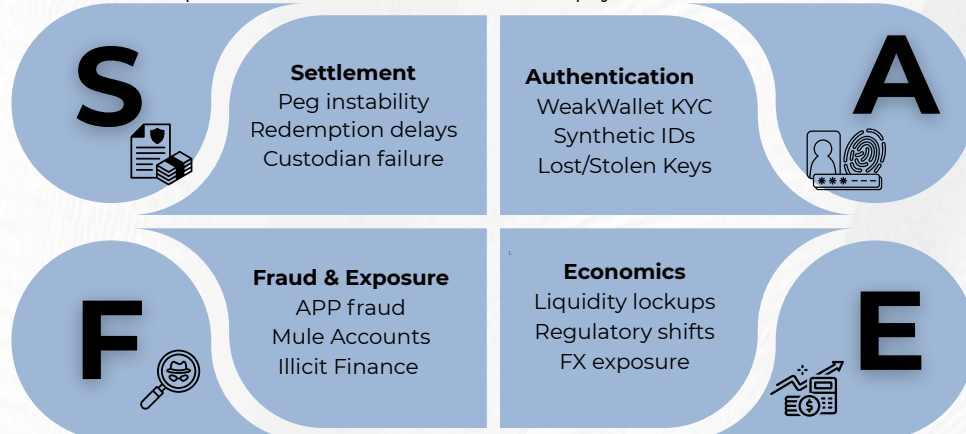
S

Settlement
Peg instability
Redemption delays
Custodian failure

Authentication
WeakWallet KYC
Synthetic IDs
Lost/Stolen Keys

A

***

F

Fraud & Exposure
APP fraud
Mule Accounts
Illicit Finance

Economics
Liquidity lockups
Regulatory shifts
FX exposure

E